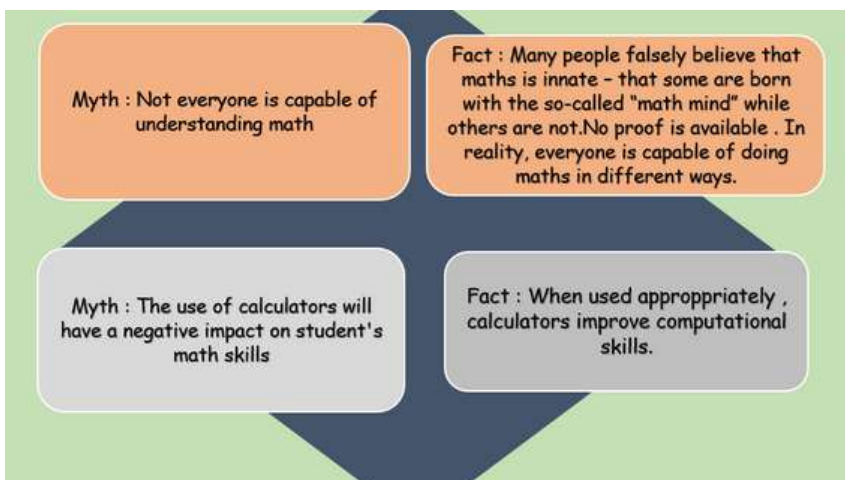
Myth : Not everyone is capable of understanding math

Fact : Many people falsely believe that maths is innate – that some are born with the so-called "math mind" while others are not.No proof is available . In reality, everyone is capable of doing maths in different ways.

Myth : The use of calculators will have a negative impact on student's math skills

Fact : When used approppriately , calculators improve computational skills.